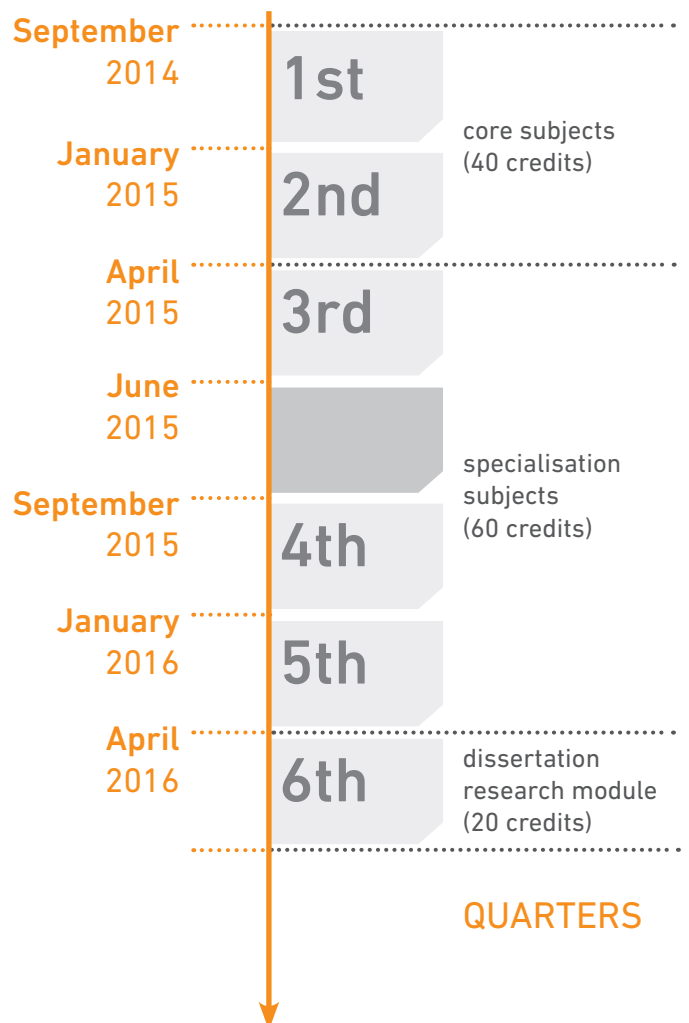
September 2014
1st
core subjects (40 credits)
January 2015
2nd
April 2015
3rd
June 2015
specialisation subjects (60 credits)
September 2015
4th
January 2016
5th
April 2016
6th
dissertation research module (20 credits)
QUARTERS